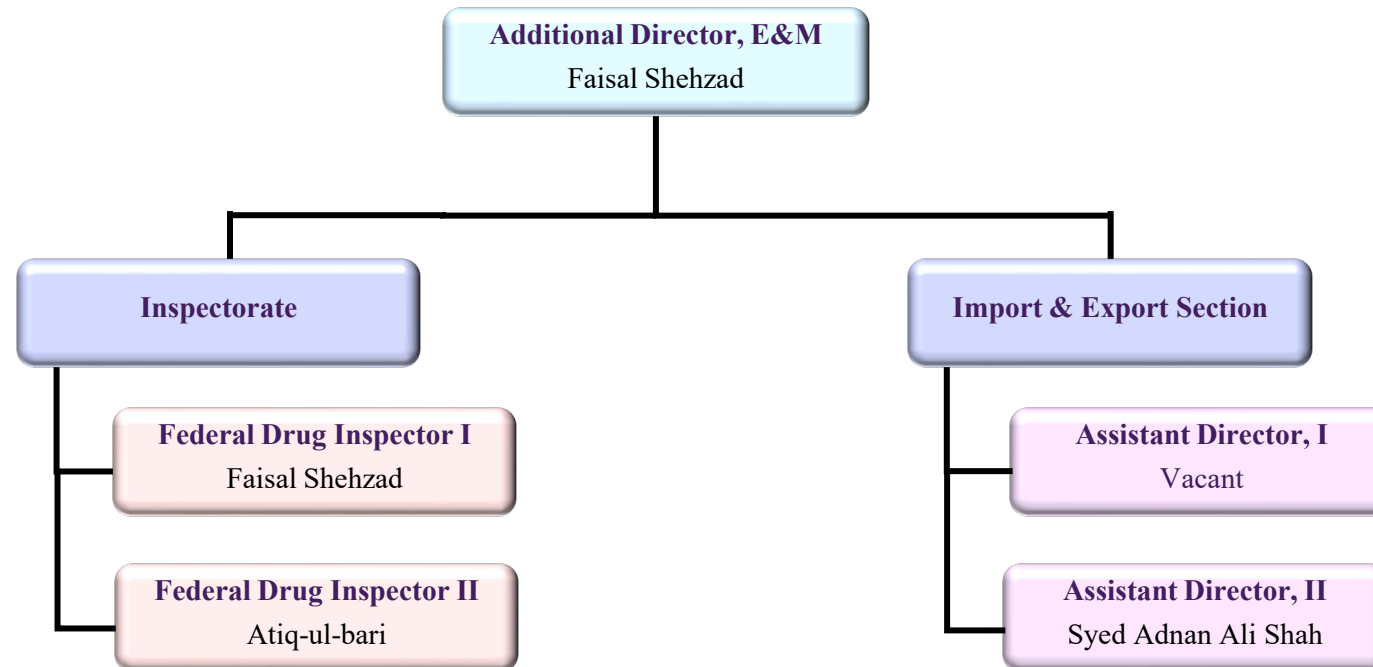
Additional Director, E&M
Faisal Shehzad

Inspectorate

Federal Drug Inspector I
Faisal Shehzad

Federal Drug Inspector II
Atiq-ul-bari

Import & Export Section

Assistant Director, I
Vacant

Assistant Director, II
Syed Adnan Ali Shah